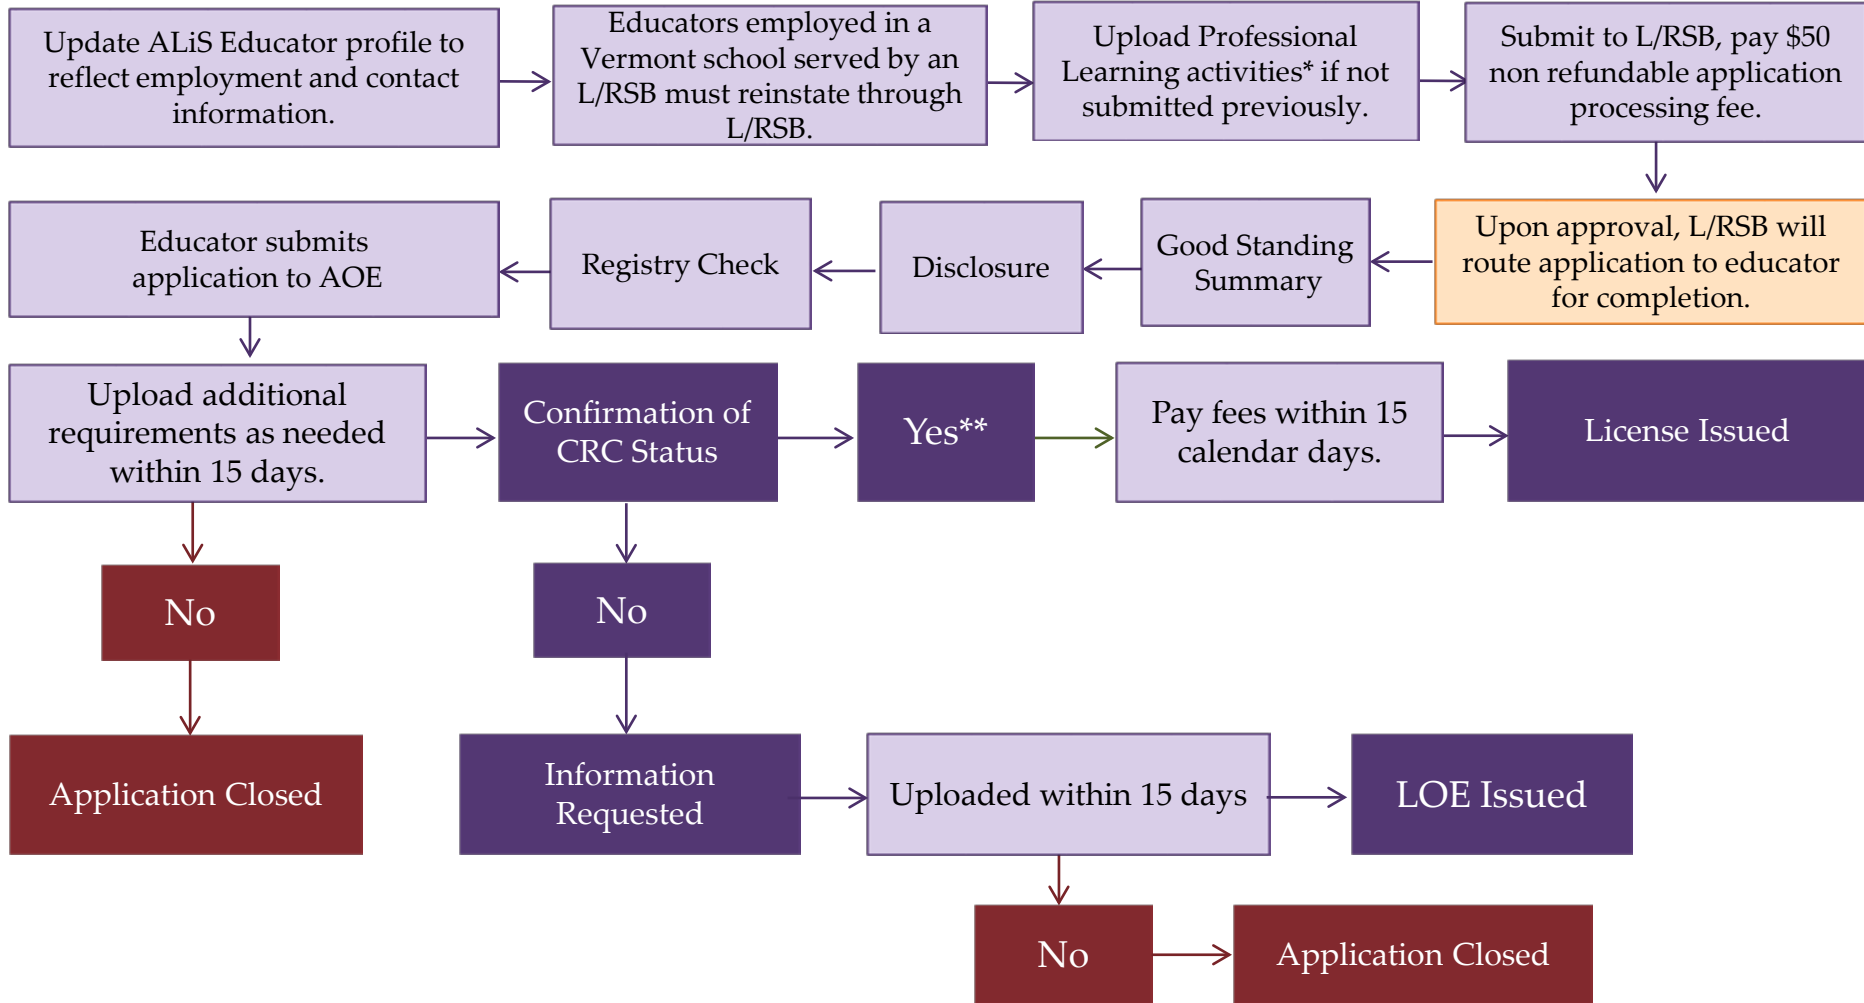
Update ALiS Educator profile to reflect employment and contact information.

Educators employed in a Vermont school served by an L/RSB must reinstate through L/RSB.

Upload Professional Learning activities* if not submitted previously.

Submit to L/RSB, pay $50 non refundable application processing fee.

Upon approval, L/RSB will route application to educator for completion.

Good Standing Summary

Disclosure

Registry Check

Educator submits application to AOE

Upload additional requirements as needed within 15 days.

Confirmation of CRC Status

Yes**

Pay fees within 15 calendar days.

License Issued

No

Application Closed

No

Information Requested

Uploaded within 15 days

LOE Issued

No

Application Closed